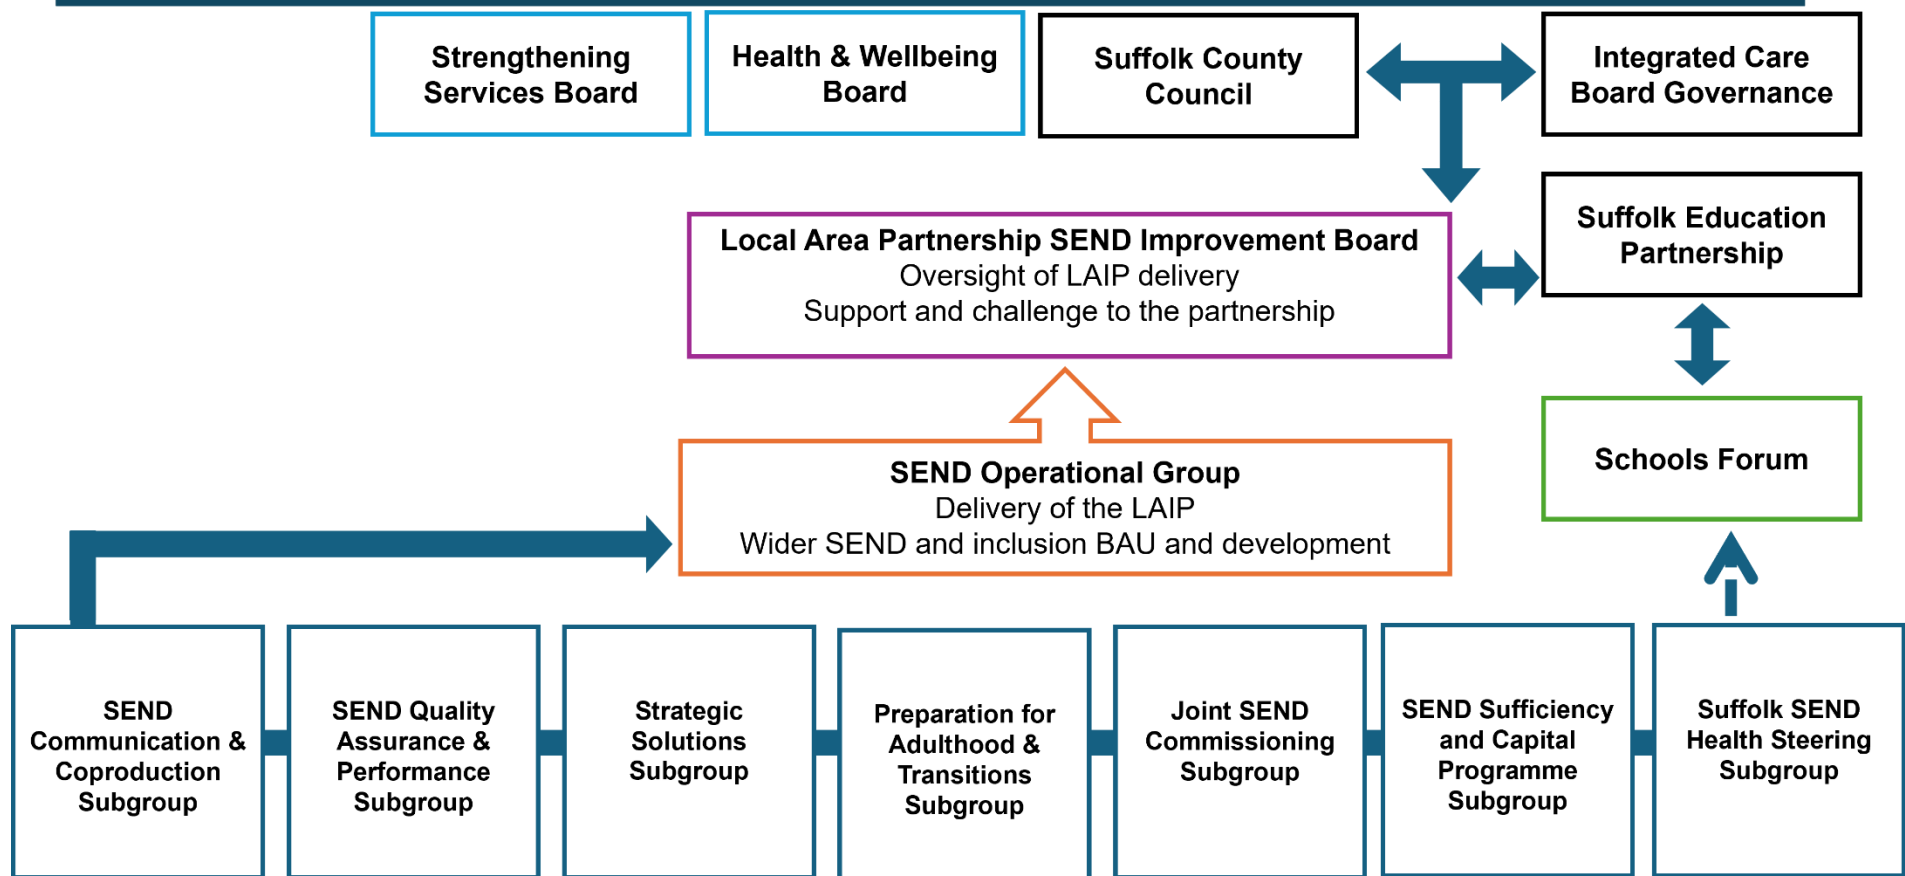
Strengthening Services Board

Health & Wellbeing Board

Suffolk County Council

Integrated Care Board Governance

Suffolk Education Partnership

Local Area Partnership SEND Improvement Board
Oversight of LAIP delivery
Support and challenge to the partnership

Schools Forum

SEND Operational Group
Delivery of the LAIP
Wider SEND and inclusion BAU and development

SEND Communication & Coproduction Subgroup

SEND Quality Assurance & Performance Subgroup

Strategic Solutions Subgroup

Preparation for Adulthood & Transitions Subgroup

Joint SEND Commissioning Subgroup

SEND Sufficiency and Capital Programme Subgroup

Suffolk SEND Health Steering Subgroup